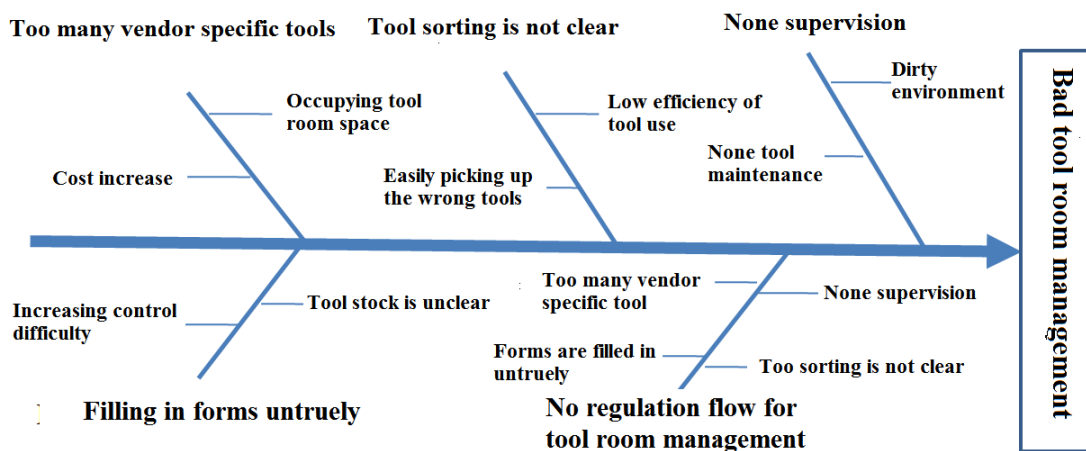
Too many vendor specific tools

Tool sorting is not clear

None supervision

Occupying tool room space

Cost increase

Low efficiency of tool use

Easily picking up the wrong tools

Dirty environment

None tool maintenance

Bad tool room management

Increasing control difficulty

Tool stock is unclear

Too many vendor specific tool

None supervision

Forms are filled in untruely

Too sorting is not clear

Filling in forms untruely

No regulation flow for tool room management